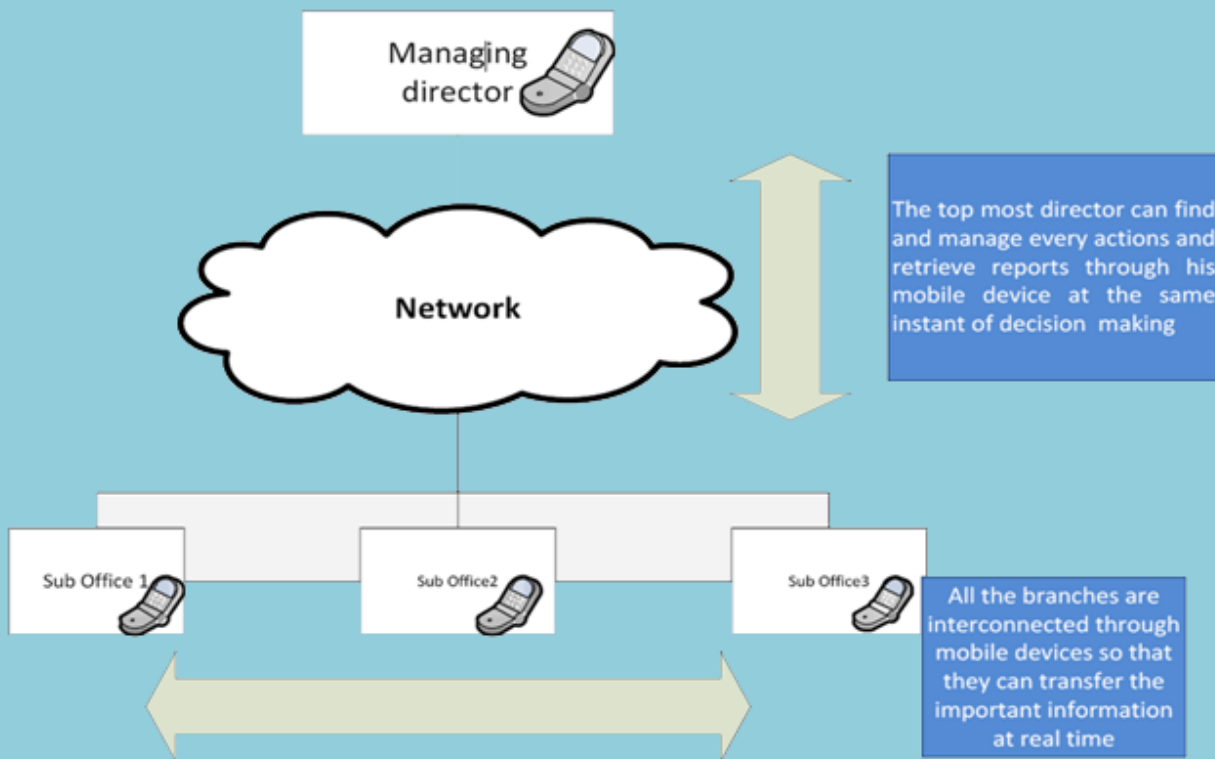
Managing director

Network

The top most director can find and manage every actions and retrieve reports through his mobile device at the same instant of decision making

Sub Office 1

Sub Office2

Sub Office3

All the branches are interconnected through mobile devices so that they can transfer the important information at real time